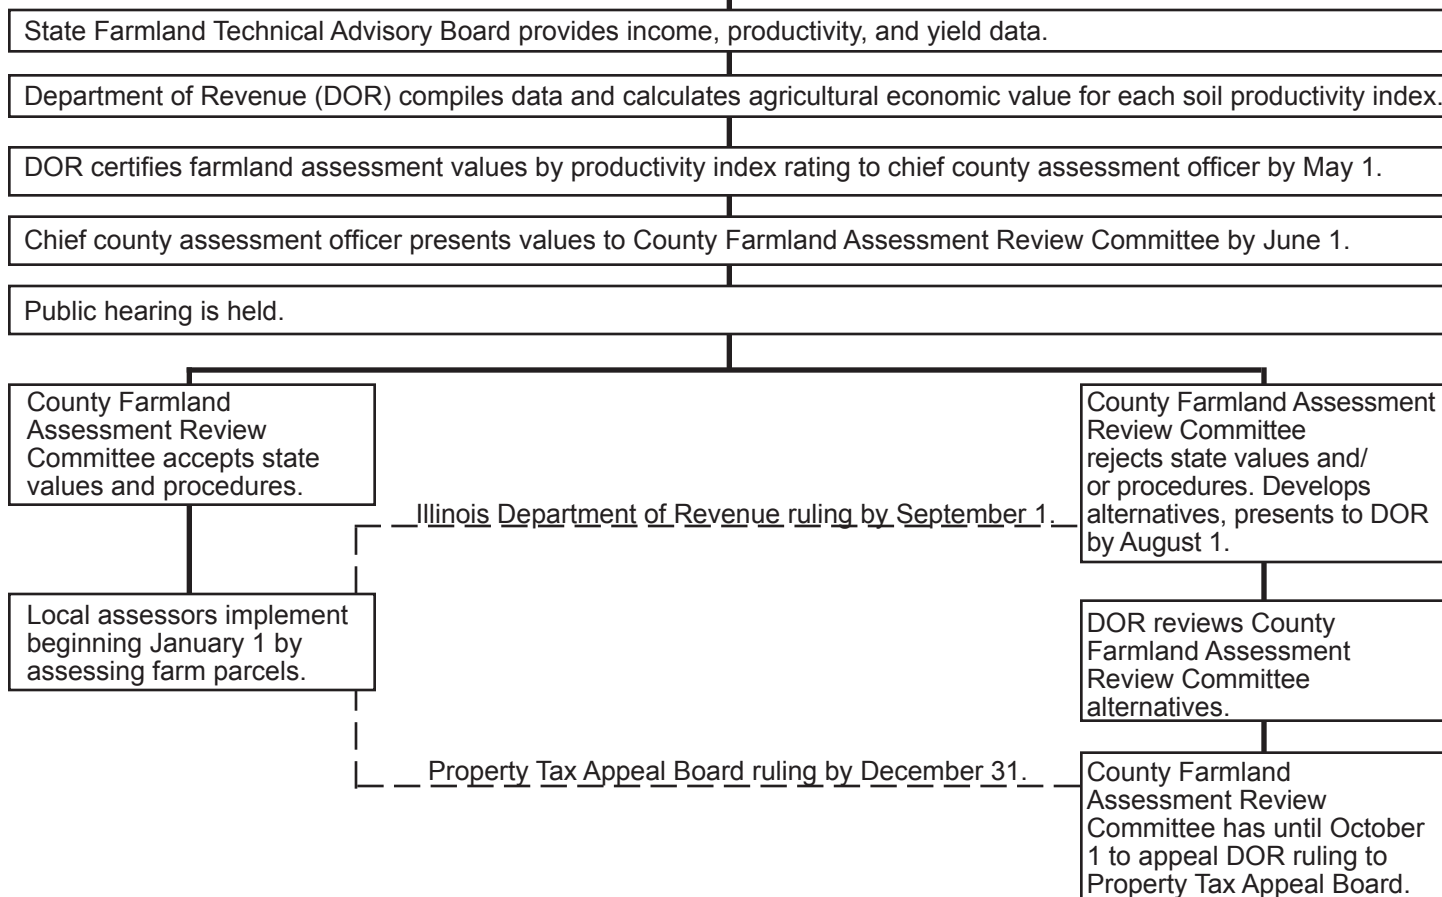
State Farmland Technical Advisory Board provides income, productivity, and yield data.

Department of Revenue (DOR) compiles data and calculates agricultural economic value for each soil productivity index.

DOR certifies farmland assessment values by productivity index rating to chief county assessment officer by May 1.

Chief county assessment officer presents values to County Farmland Assessment Review Committee by June 1.

Public hearing is held.

County Farmland Assessment Review Committee accepts state values and procedures.

County Farmland Assessment Review Committee rejects state values and/or procedures. Develops alternatives, presents to DOR by August 1.

Illinois Department of Revenue ruling by September 1.

Local assessors implement beginning January 1 by assessing farm parcels.

DOR reviews County Farmland Assessment Review Committee alternatives.

Property Tax Appeal Board ruling by December 31.

County Farmland Assessment Review Committee has until October 1 to appeal DOR ruling to Property Tax Appeal Board.